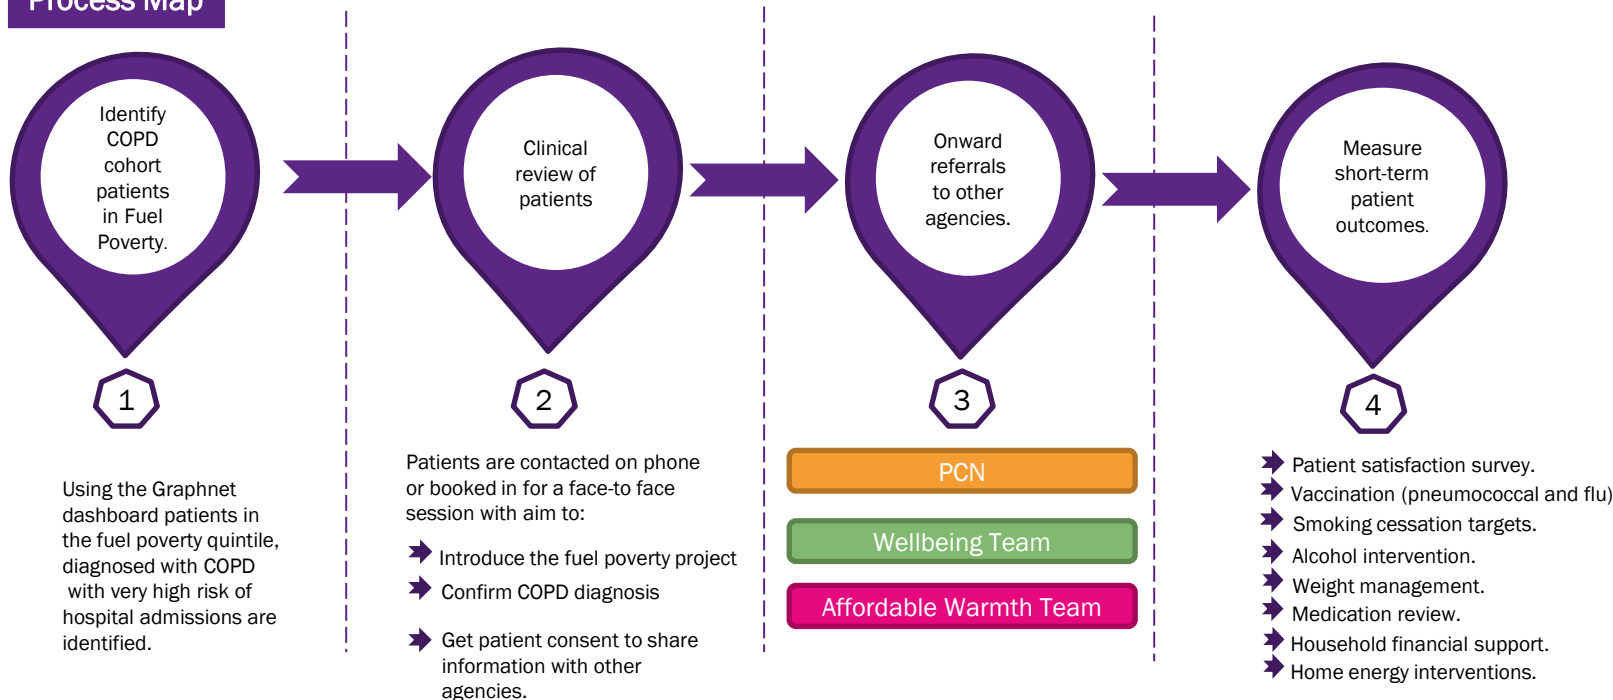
Process Map

Identify COPD cohort patients in Fuel Poverty.

Clinical review of patients

Onward referrals to other agencies.

Measure short-term patient outcomes.

1

2

3

4

Using the Graphnet dashboard patients in the fuel poverty quintile, diagnosed with COPD with very high risk of hospital admissions are identified.

Patients are contacted on phone or booked in for a face-to face session with aim to:

Introduce the fuel poverty project

Confirm COPD diagnosis

Get patient consent to share information with other agencies.

PCN

Wellbeing Team

Affordable Warmth Team

Patient satisfaction survey.

Vaccination (pneumococcal and flu)

Smoking cessation targets.

Alcohol intervention.

Weight management.

Medication review.

Household financial support.

Home energy interventions.